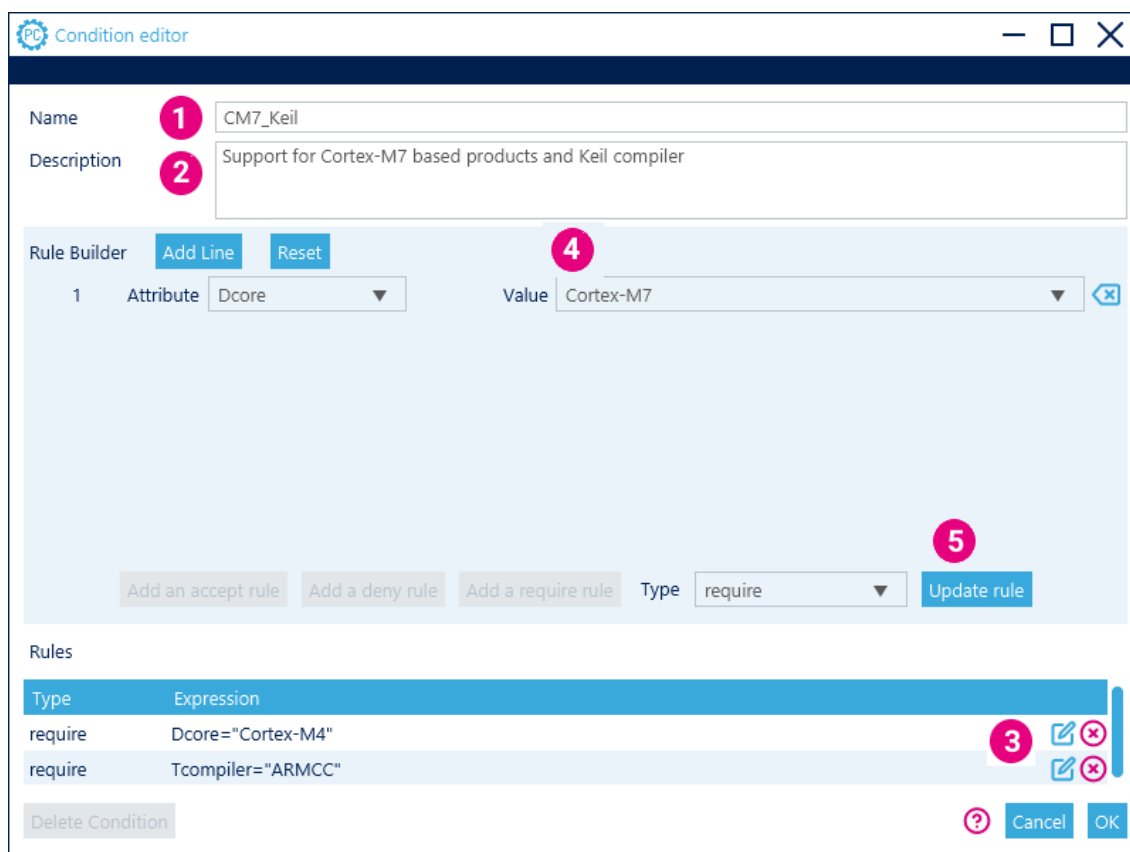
PC Condition editor

Name 1 CM7_Keil

Description 2 Support for Cortex-M7 based products and Keil compiler

Rule Builder Add Line Reset 4

1 Attribute Dcore Value Cortex-M7

5

Add an accept rule Add a deny rule Add a require rule Type require Update rule

Rules

| Type | Expression |
|---|---|
| require | Dcore="Cortex-M4" |
| require | Tcompiler="ARMCC" |

3

Delete Condition ? Cancel OK